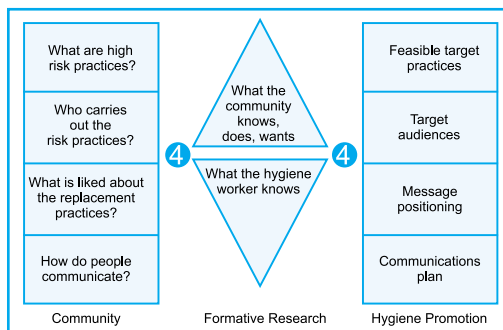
What are high risk practices?

Who carries out the risk practices?

What is liked about the replacement practices?

How do people communicate?

Community

4

What the community knows, does, wants

What the hygiene worker knows

Formative Research

4

Feasible target practices

Target audiences

Message positioning

Communications plan

Hygiene Promotion